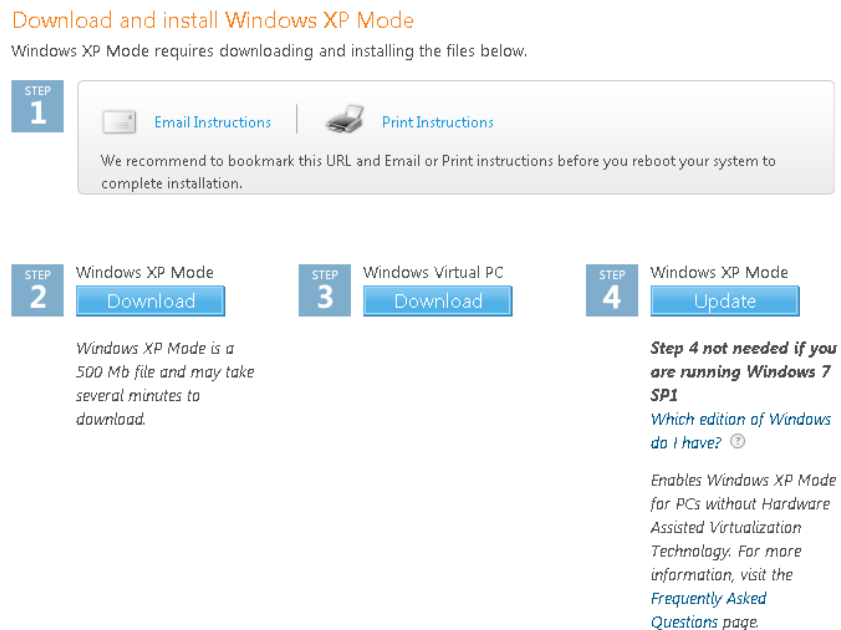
Download and install Windows XP Mode

Windows XP Mode requires downloading and installing the files below.

STEP 1

Email Instructions

Print Instructions

We recommend to bookmark this URL and Email or Print instructions before you reboot your system to complete installation.

STEP 2

Windows XP Mode

Download

Windows XP Mode is a 500 Mb file and may take several minutes to download.

STEP 3

Windows Virtual PC

Download

STEP 4

Windows XP Mode

Update

Step 4 not needed if you are running Windows 7 SP1

Which edition of Windows do I have? ?

Enables Windows XP Mode for PCs without Hardware Assisted Virtualization Technology. For more information, visit the Frequently Asked Questions page.